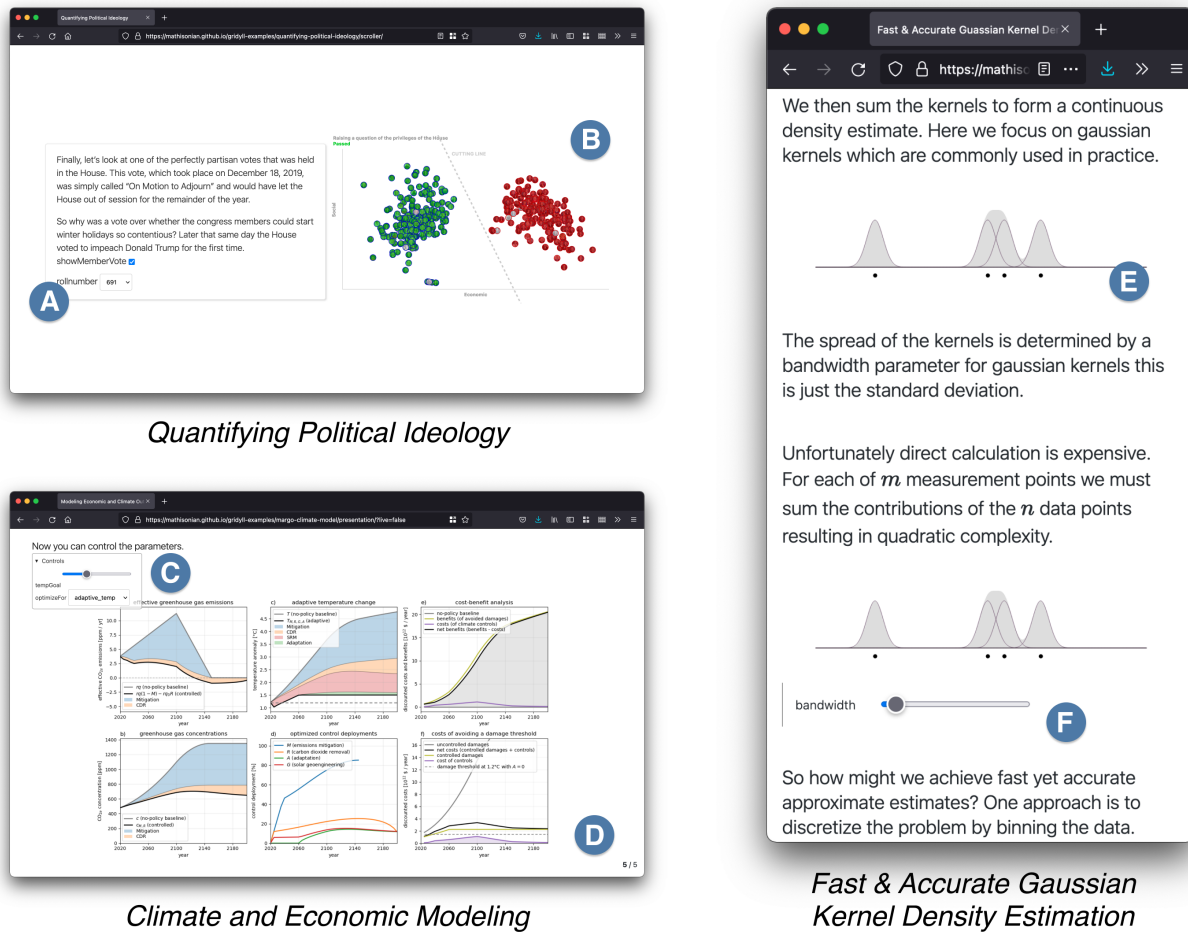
Quantifying Political Ideology

https://mathisonian.github.io/gridyll-examples/quantifying-political-ideology/scroller/

Finally, let's look at one of the perfectly partisan votes that was held in the House. This vote, which took place on December 18, 2019, was simply called "On Motion to Adjourn" and would have let the House out of session for the remainder of the year.

So why was a vote over whether the congress members could start winter holidays so contentious? Later that same day the House voted to impeach Donald Trump for the first time.

showMemberVote

rollnumber 691

A

Raising a question of the privileges of the House
Passed

CUTTING LINE

Social

Economic

B

Quantifying Political Ideology

Modeling Economic and Climate C

https://mathisonian.github.io/gridyll-examples/margo-climate-model/presentation/?live=false

Now you can control the parameters.

Controls

tempGoal

optimizeFor adaptive_temp

C

effective greenhouse gas emissions

c) adaptive temperature change

e) cost-benefit analysis

b) greenhouse gas concentrations

d) optimized control deployments

f) costs of avoiding a damage threshold

year

D

5 / 5

Climate and Economic Modeling

Fast & Accurate Gaussian Kernel De

https://mathiso

We then sum the kernels to form a continuous density estimate. Here we focus on gaussian kernels which are commonly used in practice.

E

The spread of the kernels is determined by a bandwidth parameter for gaussian kernels this is just the standard deviation.

Unfortunately direct calculation is expensive. For each of $m$ measurement points we must sum the contributions of the $n$ data points resulting in quadratic complexity.

bandwidth

F

So how might we achieve fast yet accurate approximate estimates? One approach is to discretize the problem by binning the data.

Fast & Accurate Gaussian Kernel Density Estimation